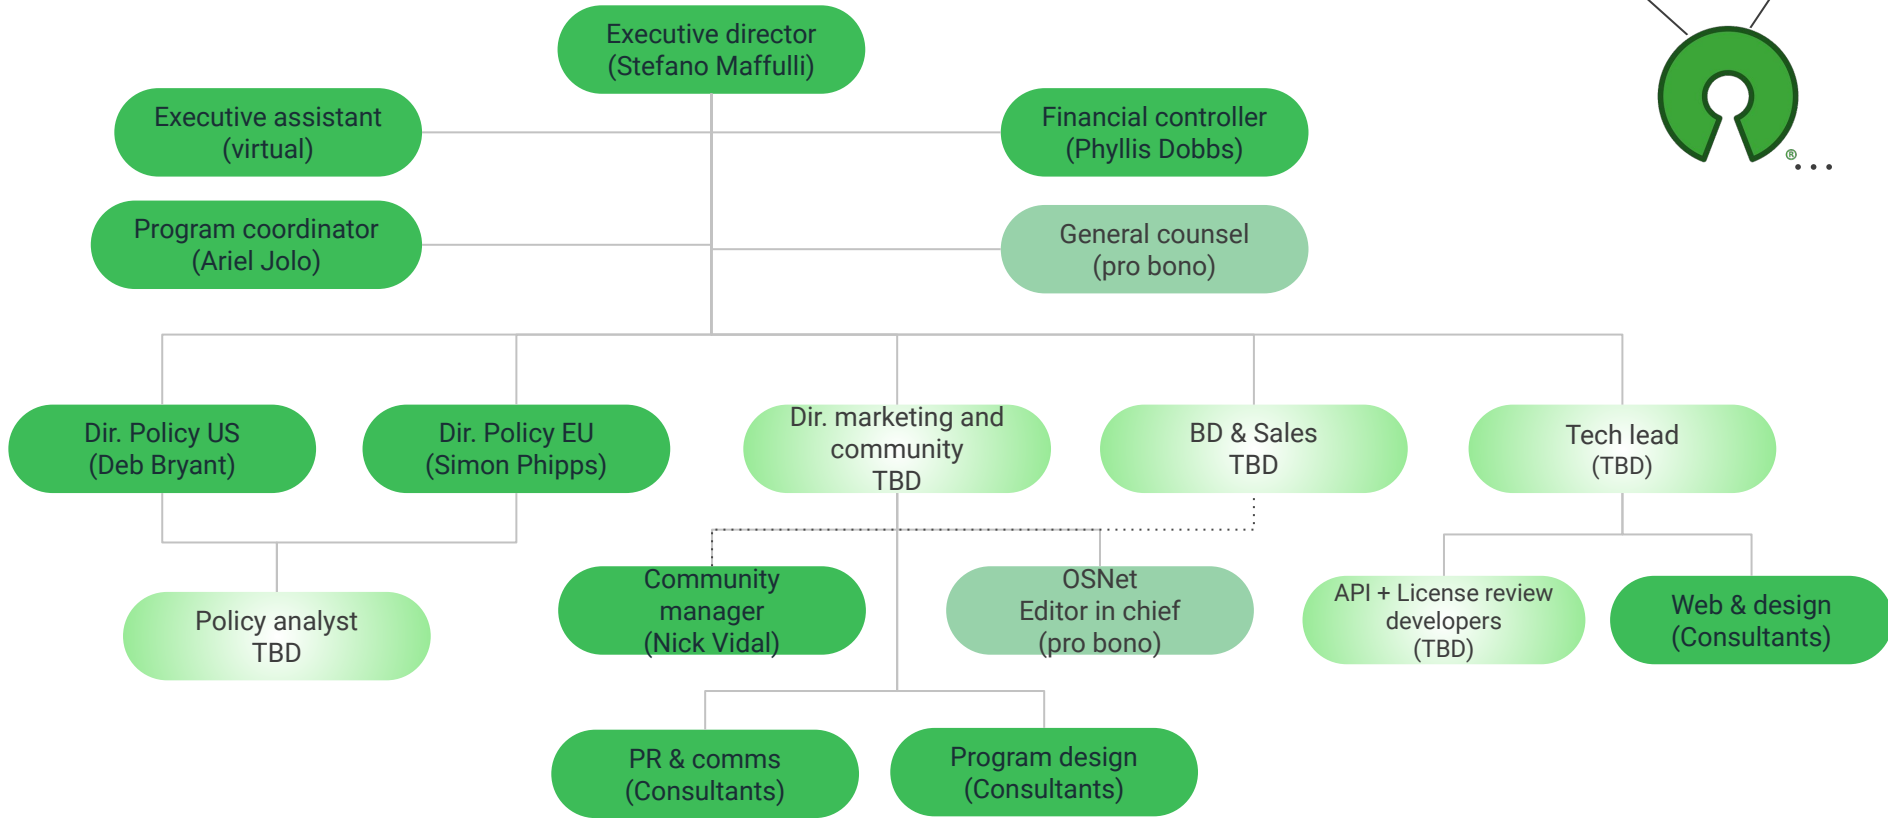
Executive director
(Stefano Maffulli)

Executive assistant
(virtual)

Financial controller
(Phyllis Dobbs)

Program coordinator
(Ariel Jolo)

General counsel
(pro bono)

Dir. Policy US
(Deb Bryant)

Dir. Policy EU
(Simon Phipps)

Dir. marketing and community
TBD

BD & Sales
TBD

Tech lead
(TBD)

Policy analyst
TBD

Community manager
(Nick Vidal)

OSNet
Editor in chief
(pro bono)

API + License review developers
(TBD)

Web & design
(Consultants)

PR & comms
(Consultants)

Program design
(Consultants)